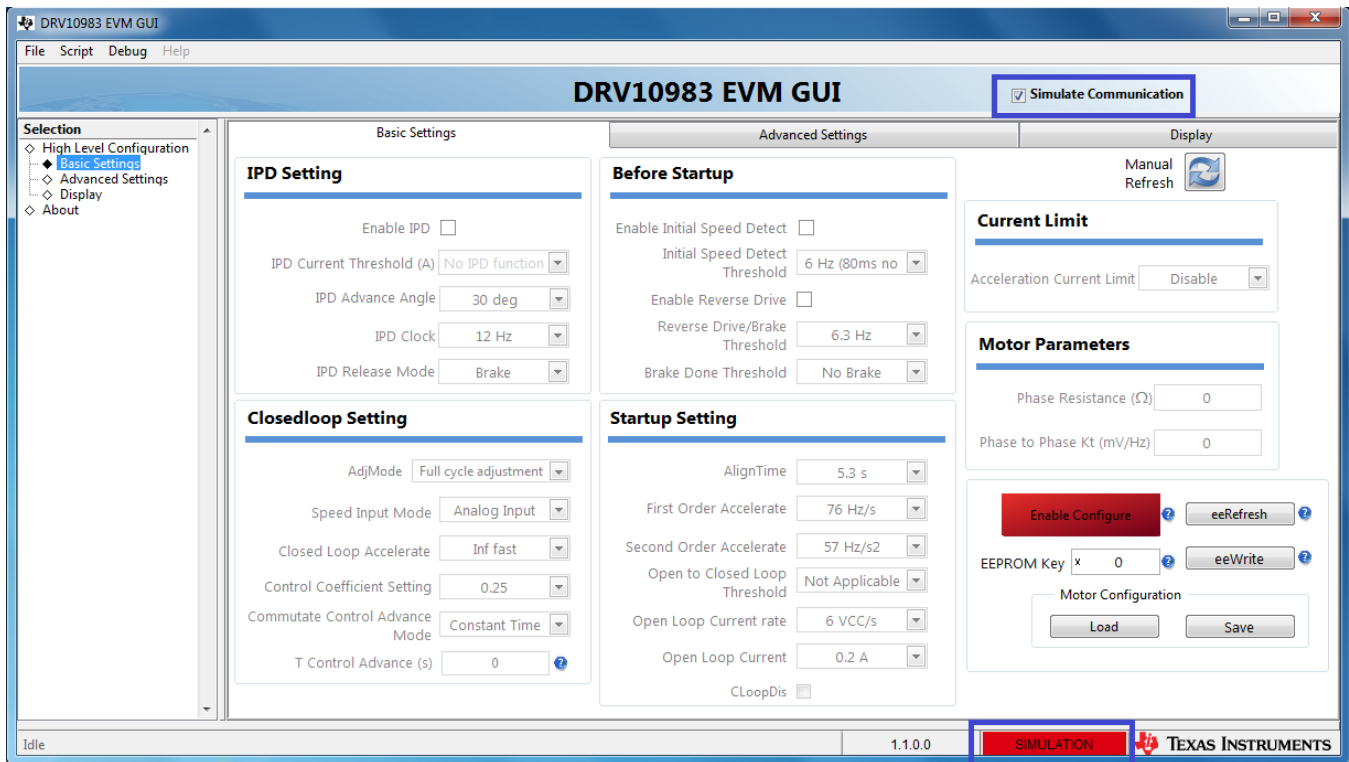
DRV10983 EVM GUI

File Script Debug Help

DRV10983 EVM GUI

Simulate Communication

Selection
High Level Configuration
Basic Settings
Advanced Settings
Display
About

Basic Settings | Advanced Settings | Display

IPD Setting

Enable IPD
IPD Current Threshold (A) No IPD function
IPD Advance Angle 30 deg
IPD Clock 12 Hz
IPD Release Mode Brake

Closedloop Setting

AdjMode Full cycle adjustment
Speed Input Mode Analog Input
Closed Loop Accelerate Inf fast
Control Coefficient Setting 0.25
Commutate Control Advance Mode Constant Time
T Control Advance (s) 0

Before Startup

Enable Initial Speed Detect
Initial Speed Detect Threshold 6 Hz (80ms no
Enable Reverse Drive
Reverse Drive/Brake Threshold 6.3 Hz
Brake Done Threshold No Brake

Startup Setting

AlignTime 5.3 s
First Order Accelerate 76 Hz/s
Second Order Accelerate 57 Hz/s2
Open to Closed Loop Threshold Not Applicable
Open Loop Current rate 6 VCC/s
Open Loop Current 0.2 A
CLoopDis

Manual Refresh

Current Limit

Acceleration Current Limit Disable

Motor Parameters

Phase Resistance (Ω) 0
Phase to Phase Kt (mV/Hz) 0

Enable Configure
eeRefresh
EEPROM Key x 0
eeWrite
Motor Configuration
Load
Save

Idle
1.1.0.0
SIMULATION
Texas Instruments